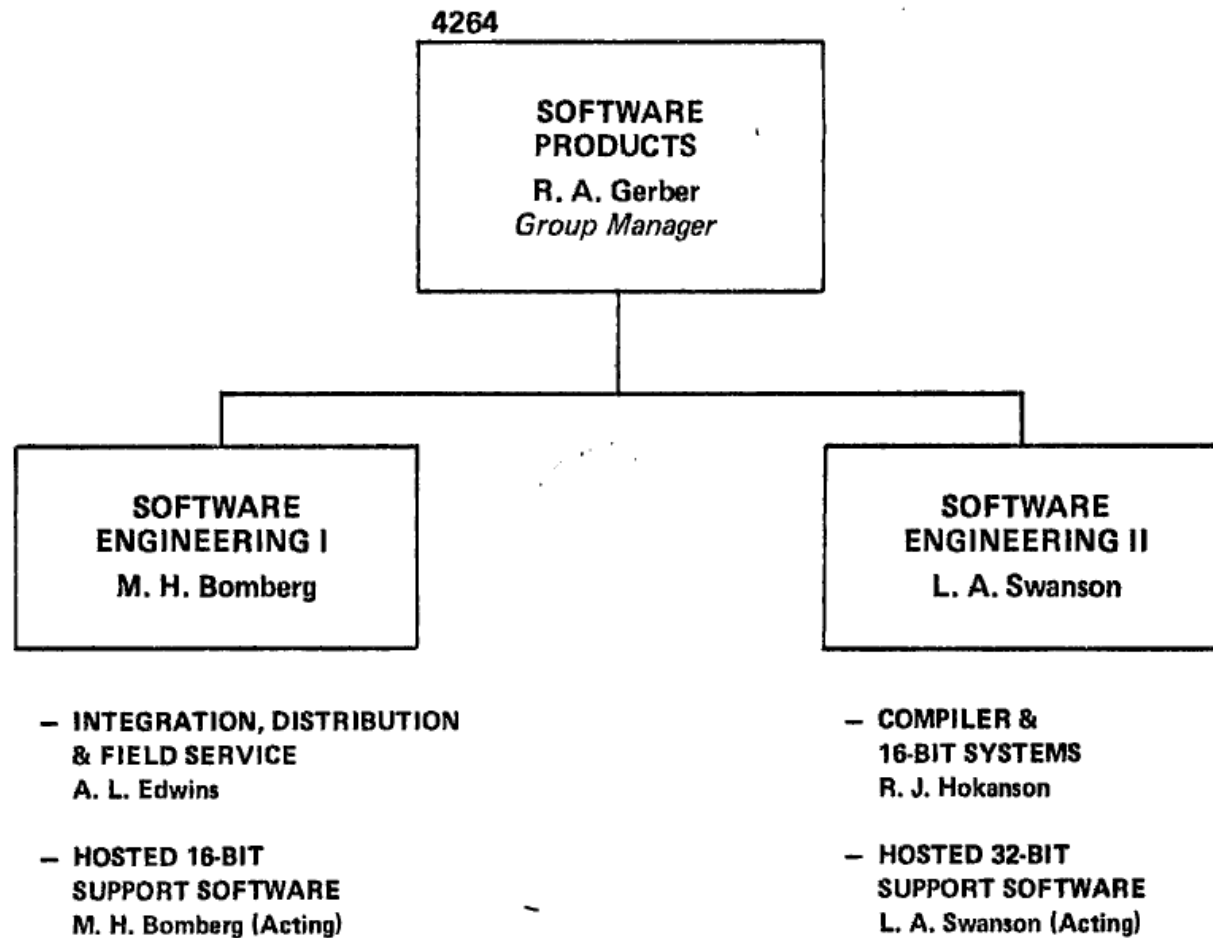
4264

SOFTWARE PRODUCTS
R. A. Gerber
*Group Manager*

SOFTWARE ENGINEERING I
M. H. Bomberg

– INTEGRATION, DISTRIBUTION & FIELD SERVICE
A. L. Edwins

– HOSTED 16-BIT SUPPORT SOFTWARE
M. H. Bomberg (Acting)

SOFTWARE ENGINEERING II
L. A. Swanson

– COMPILER & 16-BIT SYSTEMS
R. J. Hokanson

– HOSTED 32-BIT SUPPORT SOFTWARE
L. A. Swanson (Acting)